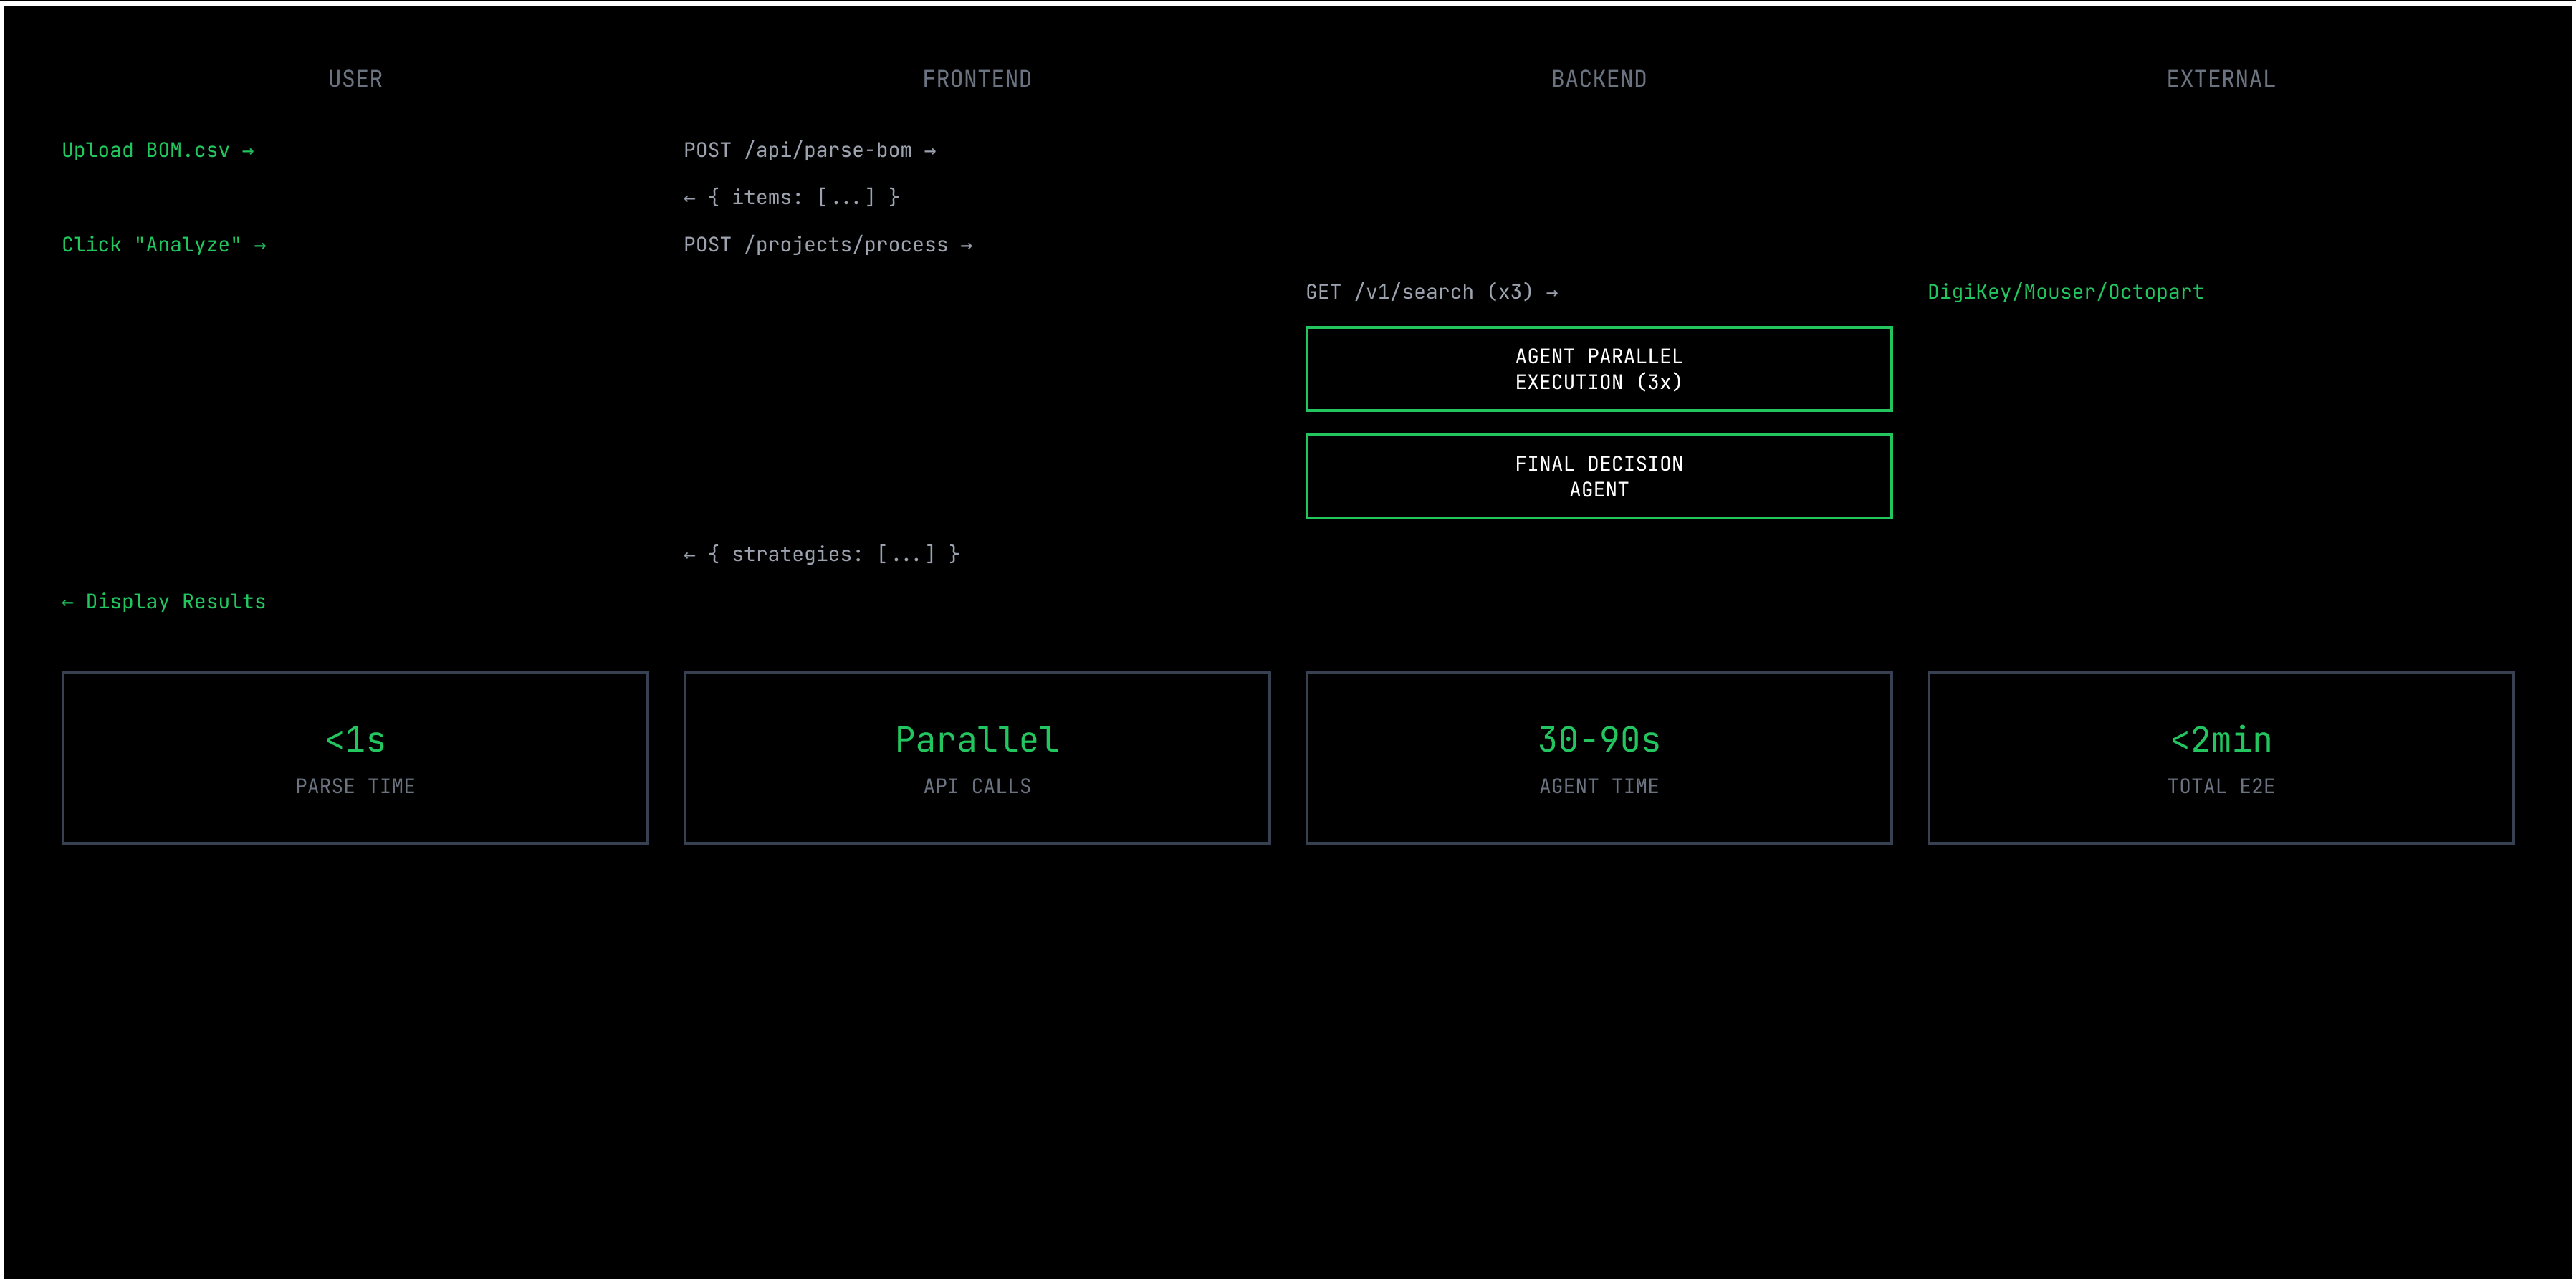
USER

FRONTEND

BACKEND

EXTERNAL

Upload BOM.csv →

POST /api/parse-bom →

← { items: [...] }

Click "Analyze" →

POST /projects/process →

GET /v1/search (x3) →

DigiKey/Mouser/Octopart

AGENT PARALLEL EXECUTION (3x)

FINAL DECISION AGENT

← { strategies: [...] }

← Display Results

<1s
PARSE TIME

Parallel
API CALLS

30-90s
AGENT TIME

<2min
TOTAL E2E